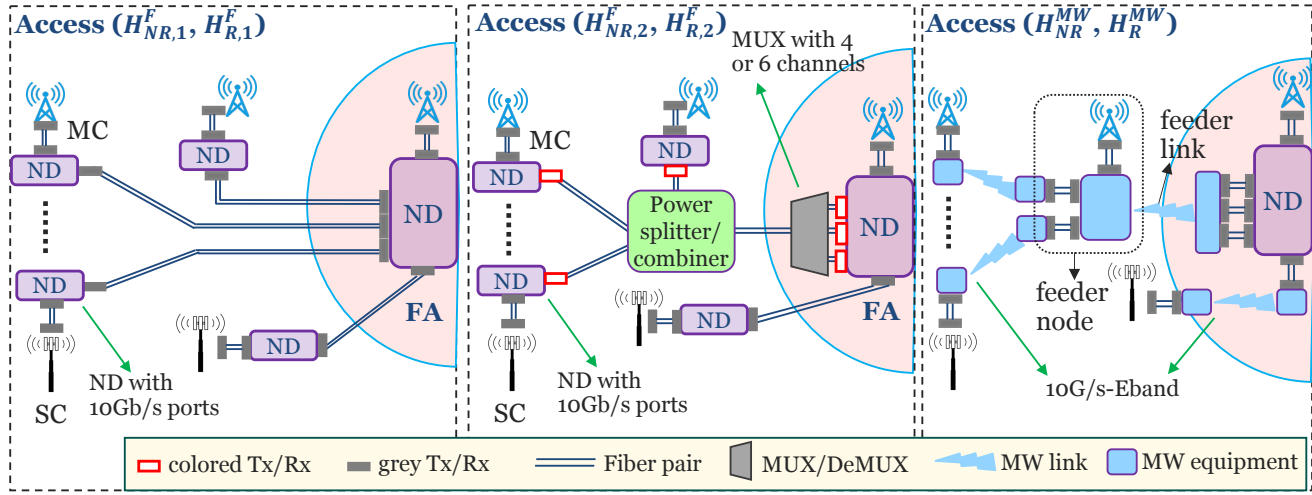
Access ($H^{F}_{NR,1}$, $H^{F}_{R,1}$)

MC

ND

ND

ND

ND

ND

FA

ND with 10Gb/s ports

SC

Access ($H^{F}_{NR,2}$, $H^{F}_{R,2}$)

MUX with 4 or 6 channels

MC

ND

ND

Power splitter/ combiner

ND

ND

ND

FA

ND with 10Gb/s ports

SC

Access ($H^{MW}_{NR}$, $H^{MW}_{R}$)

feeder link

ND

feeder node

10G/s-Eband

colored Tx/Rx   grey Tx/Rx   Fiber pair   MUX/DeMUX   MW link   MW equipment